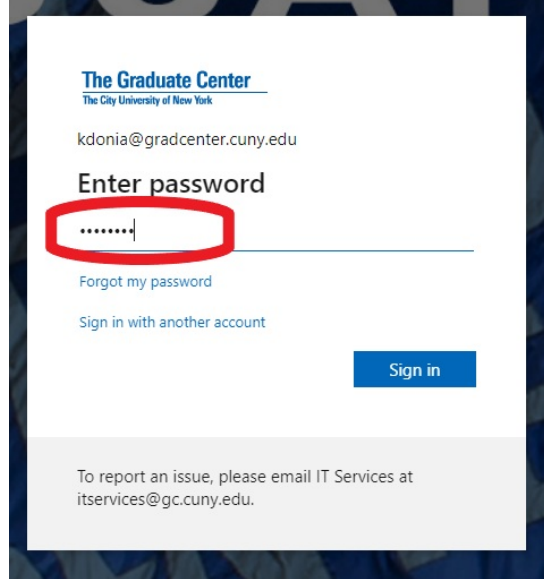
The Graduate Center
The City University of New York

kdonia@gradcenter.cuny.edu

Enter password

••••••••

Forgot my password

Sign in with another account

Sign in

To report an issue, please email IT Services at itservices@gc.cuny.edu.